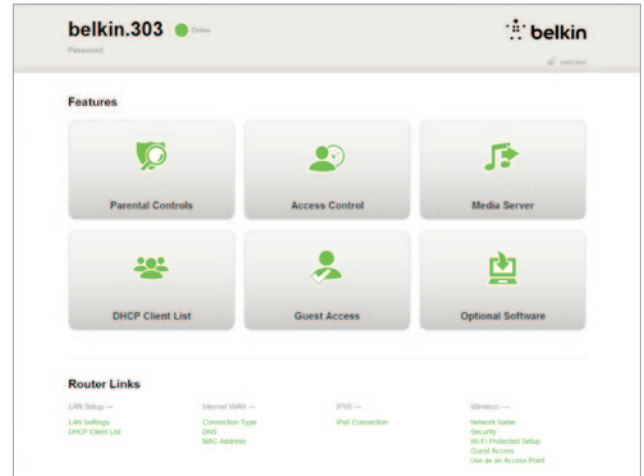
belkin.303 Online

Password

belkin

unlocked

Features

Parental Controls

Access Control

Media Server

DHCP Client List

Guest Access

Optional Software

Router Links

LAN Setup →

LAN Settings
DHCP Client List

Internet WAN →

Connection Type
DNS
MAC Address

IPv6 →

IPv6 Connection

Wireless →

Network Name
Security
Wi-Fi Protected Setup
Guest Access
Use as an Access Point